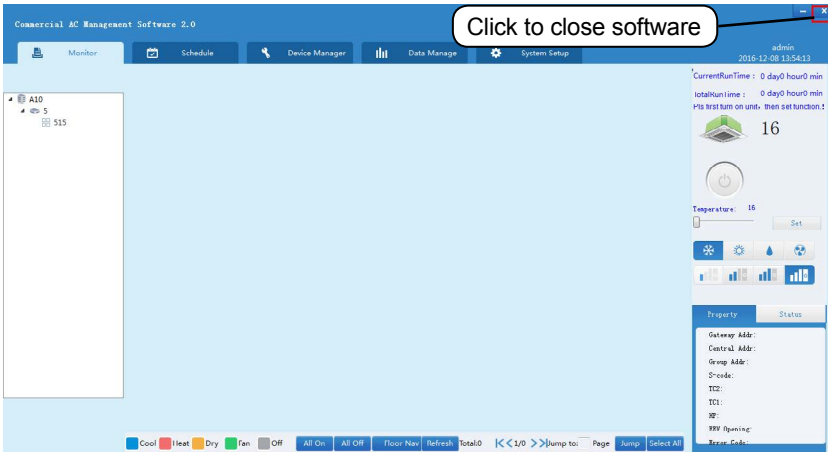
Commercial AC Management Software 2.0

Click to close software

Monitor
Schedule
Device Manager
Data Manage
System Setup

admin
2016-12-08 13:54:13

A10
5
515

CurrentRunTime : 0 day0 hour0 min
TotalRunTime : 0 day0 hour0 min
Pls first turn on unit, then set function.

16

Temperature: 16
Set

Property
Status

Gateway Addr:
Central Addr:
Group Addr:
S-code:
TC2:
TC1:
NF:
EXV Opening:
Error Code:

Cool Heat Dry Fan Off
All On
All Off
Floor Nav
Refresh
Total:0
1/0
Jump to:
Page
Jump
Select All